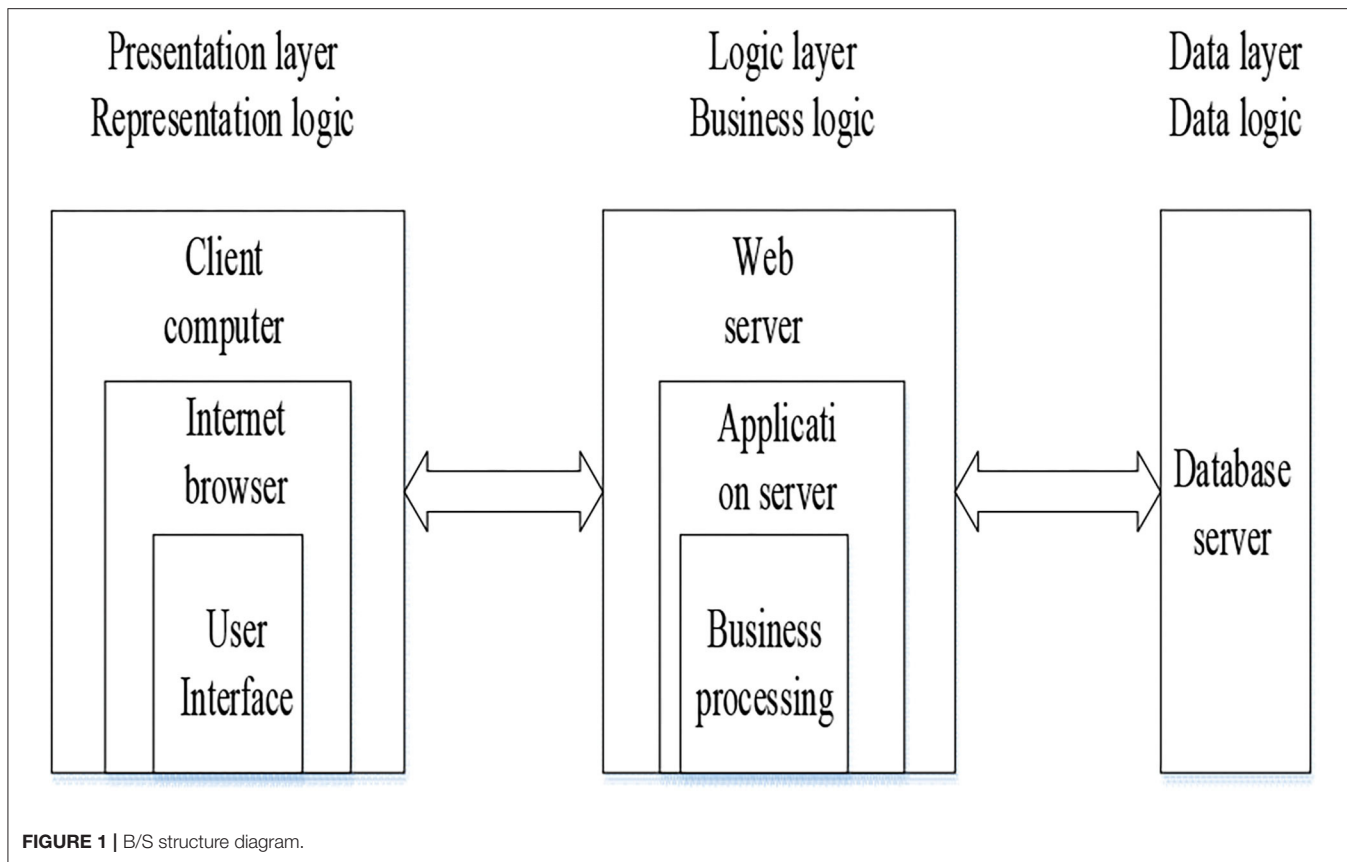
Presentation layer
Representation logic

Logic layer
Business logic

Data layer
Data logic

Client computer

Internet browser

User Interface

Web server

Applicati on server

Business processing

Database server

FIGURE 1 | B/S structure diagram.